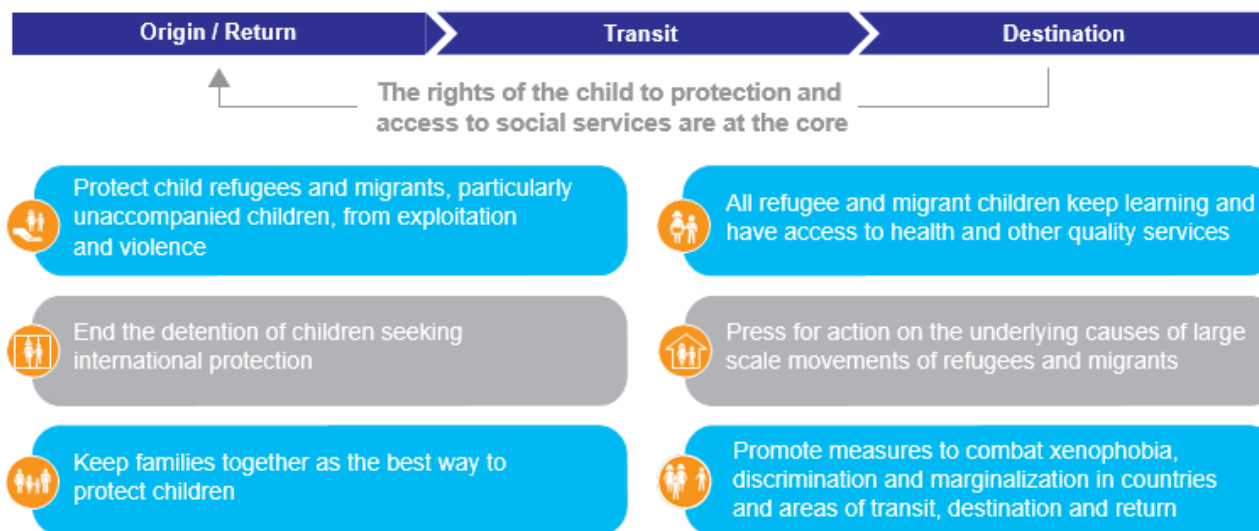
Origin / Return

Transit

Destination

The rights of the child to protection and access to social services are at the core

Protect child refugees and migrants, particularly unaccompanied children, from exploitation and violence

All refugee and migrant children keep learning and have access to health and other quality services

End the detention of children seeking international protection

Press for action on the underlying causes of large scale movements of refugees and migrants

Keep families together as the best way to protect children

Promote measures to combat xenophobia, discrimination and marginalization in countries and areas of transit, destination and return